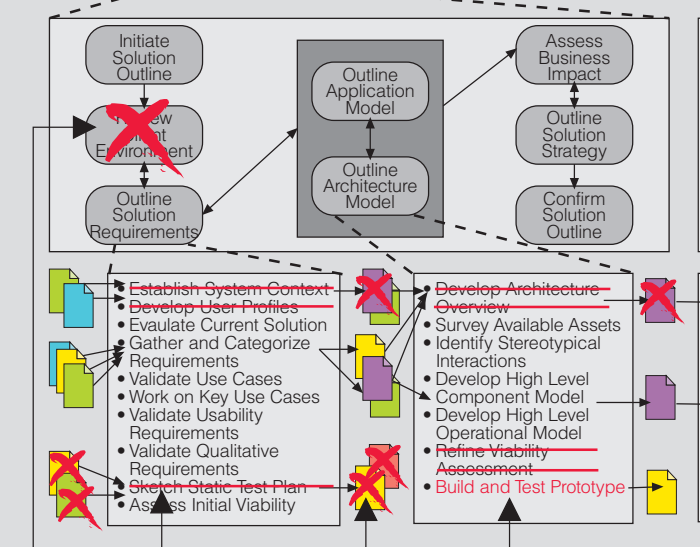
Initiate Solution Outline

Review Current Environment

Outline Solution Requirements

Outline Application Model

Outline Architecture Model

Assess Business Impact

Outline Solution Strategy

Confirm Solution Outline

• Establish System Context
• Develop User Profiles
• Evaulate Current Solution
• Gather and Categorize Requirements
• Validate Use Cases
• Work on Key Use Cases
• Validate Usability Requirements
• Validate Qualitative Requirements
• Sketch Static Test Plan
• Assess Initial Viability

• Develop Architecture Overview
• Survey Available Assets
• Identify Stereotypical Interactions
• Develop High Level Component Model
• Develop High Level Operational Model
• Refine Viability Assessment
• Build and Test Prototype